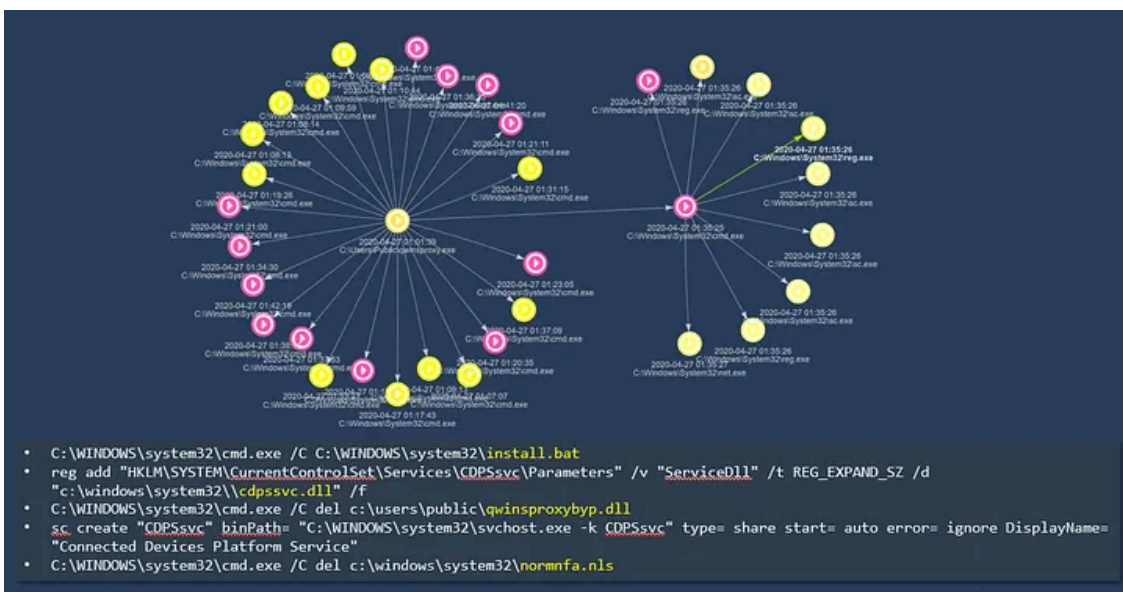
2020-04-27 01:09:59
C:\Windows\System32\cmd.exe
2020-04-27 01:10:44
C:\Windows\System32\cmd.exe
2020-04-27 01:41:20
2020-04-27 01:08:14
C:\Windows\System32\cmd.exe
2020-04-27 01:08:13
C:\Windows\System32\cmd.exe
2020-04-27 01:21:11
C:\Windows\System32\cmd.exe
2020-04-27 01:31:15
C:\Windows\System32\cmd.exe
2020-04-27 01:19:26
C:\Windows\System32\cmd.exe
2020-04-27 01:21:00
C:\Windows\System32\cmd.exe
2020-04-27 01:01:30
C:\Users\Public\qwinsproxy.exe
2020-04-27 01:34:30
C:\Windows\System32\cmd.exe
2020-04-27 01:42:18
C:\Windows\System32\cmd.exe
2020-04-27 01:23:05
C:\Windows\System32\cmd.exe
2020-04-27 01:37:09
C:\Windows\System32\cmd.exe
C:\Windows\System32\cmd.exe
2020-04-27 01:20:35
C:\Windows\System32\cmd.exe
2020-04-27 01:07:07
C:\Windows\System32\cmd.exe
2020-04-27 01:09:18
C:\Windows\System32\cmd.exe
2020-04-27 01:17:43
C:\Windows\System32\cmd.exe
2020-04-27 01:35:26
C:\Windows\System32\reg.exe
2020-04-27 01:35:26
C:\Windows\System32\sc.exe
2020-04-27 01:35:26
C:\Windows\System32\sc.exe
2020-04-27 01:35:26
C:\Windows\System32\reg.exe
2020-04-27 01:35:25
C:\Windows\System32\cmd.exe
2020-04-27 01:35:26
C:\Windows\System32\sc.exe
2020-04-27 01:35:26
C:\Windows\System32\sc.exe
2020-04-27 01:35:26
C:\Windows\System32\sc.exe
2020-04-27 01:35:26
C:\Windows\System32\reg.exe
2020-04-27 01:35:27
C:\Windows\System32\net.exe

• C:\WINDOWS\system32\cmd.exe /C C:\WINDOWS\system32\install.bat
• reg add "HKLM\SYSTEM\CurrentControlSet\Services\CDPSsvc\Parameters" /v "ServiceDll" /t REG_EXPAND_SZ /d "c:\windows\system32\\cdpssvc.dll" /f
• C:\WINDOWS\system32\cmd.exe /C del c:\users\public\qwinsproxybyp.dll
• sc create "CDPSsvc" binPath= "C:\WINDOWS\system32\svchost.exe -k CDPSsvc" type= share start= auto error= ignore DisplayName= "Connected Devices Platform Service"
• C:\WINDOWS\system32\cmd.exe /C del c:\windows\system32\normnfa.nls